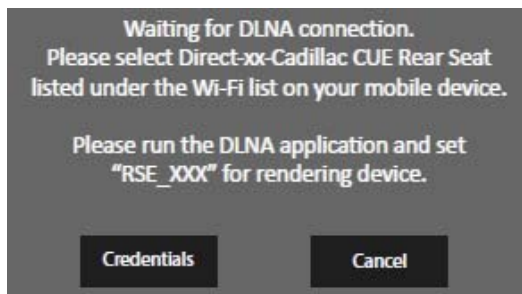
Waiting for DLNA connection.
Please select Direct-xx-Cadillac CUE Rear Seat listed under the Wi-Fi list on your mobile device.

Please run the DLNA application and set "RSE_XXX" for rendering device.

Credentials

Cancel